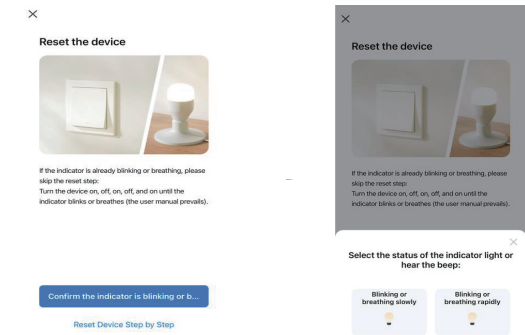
×

Reset the device

If the indicator is already blinking or breathing, please skip the reset step:
Turn the device on, off, on, off, and on until the indicator blinks or breathes (the user manual prevails).

Confirm the indicator is blinking or b...

Reset Device Step by Step

×

Reset the device

If the indicator is already blinking or breathing, please skip the reset step:
Turn the device on, off, on, off, and on until the indicator blinks or breathes (the user manual prevails).

×

Select the status of the indicator light or hear the beep:

Blinking or breathing slowly

Blinking or breathing rapidly